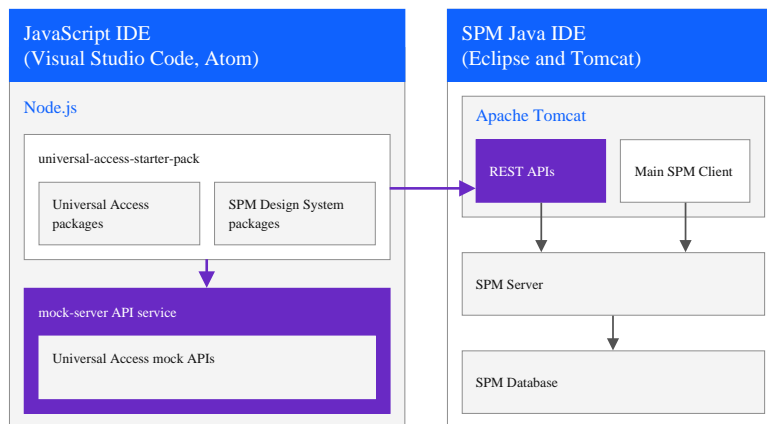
JavaScript IDE
(Visual Studio Code, Atom)

Node.js

universal-access-starter-pack

Universal Access packages

SPM Design System packages

mock-server API service

Universal Access mock APIs

SPM Java IDE
(Eclipse and Tomcat)

Apache Tomcat

REST APIs

Main SPM Client

SPM Server

SPM Database